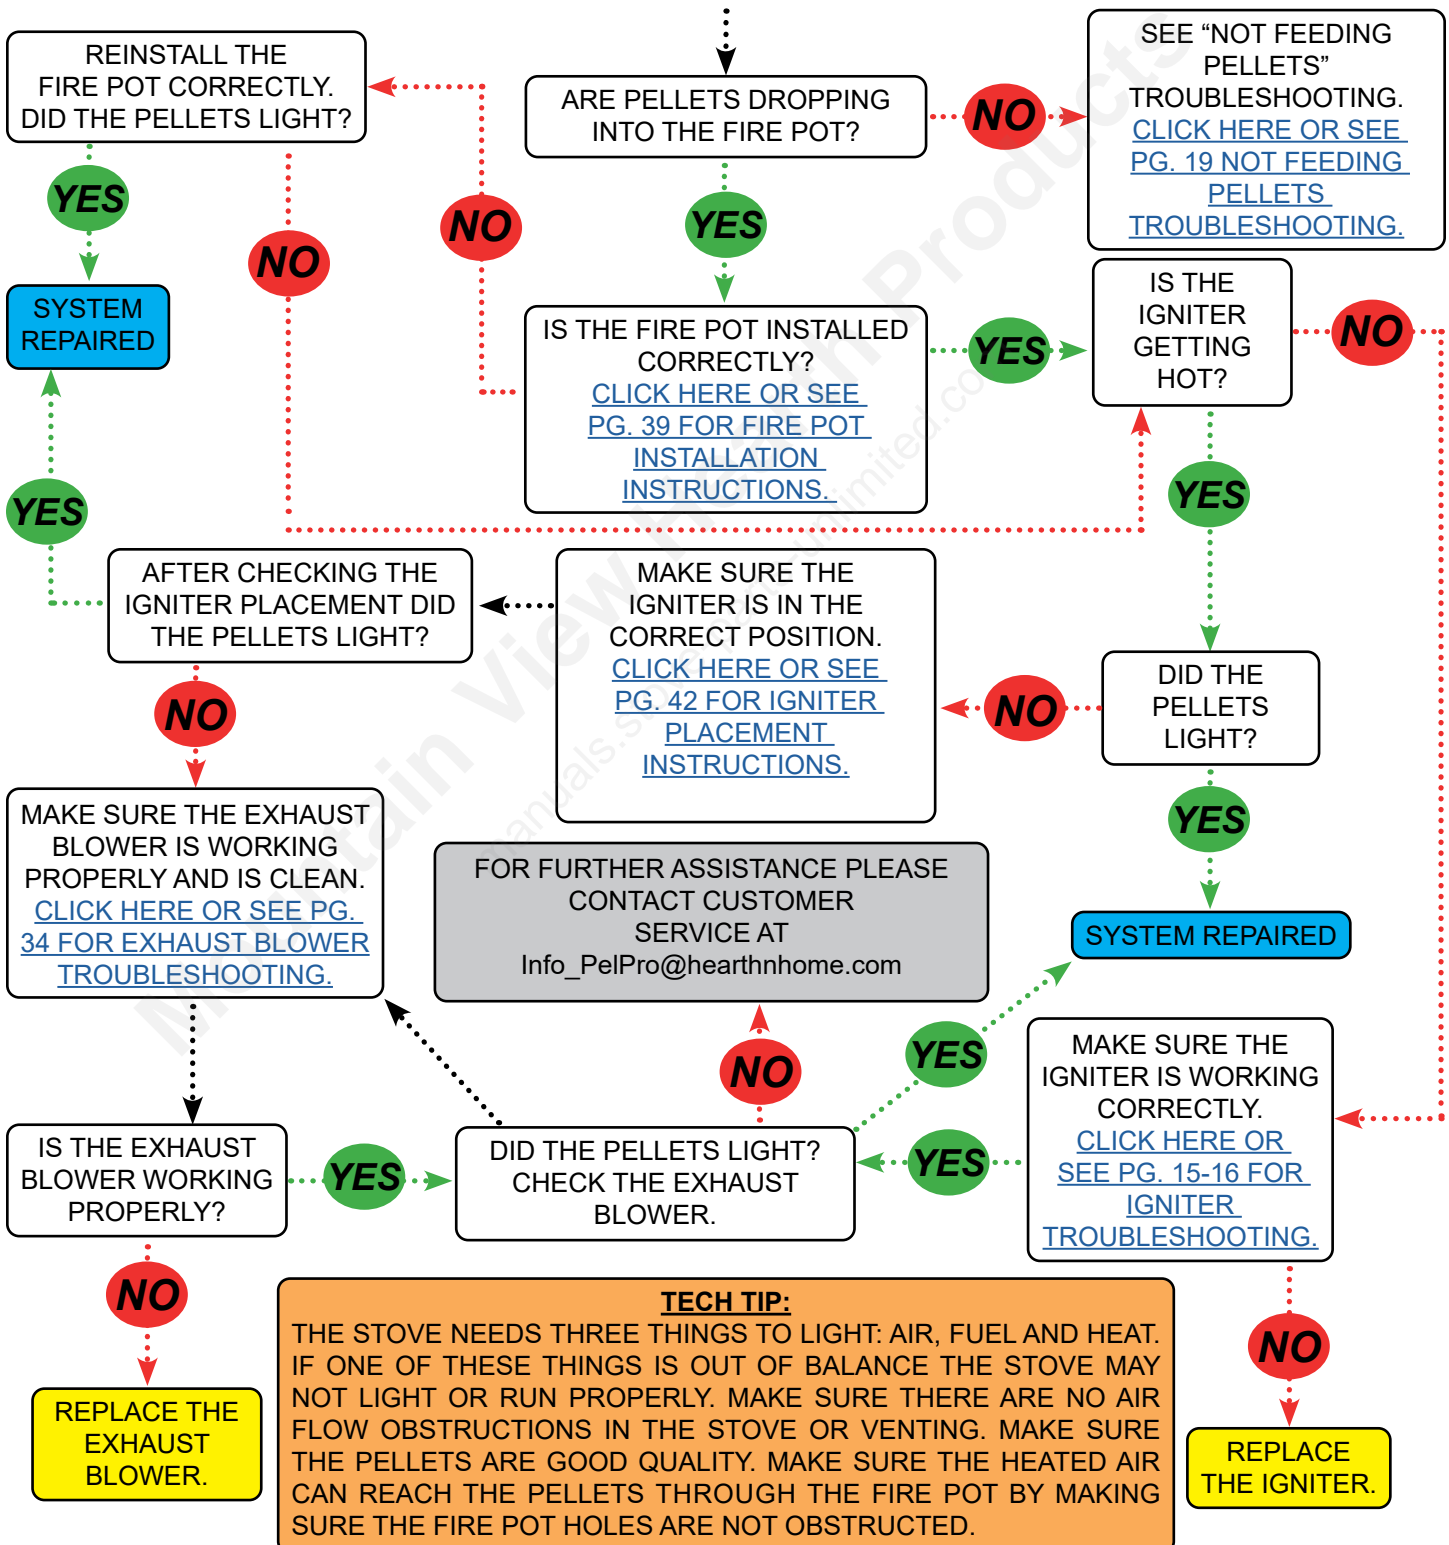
ARE PELLETS DROPPING INTO THE FIRE POT?

NO

SEE “NOT FEEDING PELLETS” TROUBLESHOOTING. CLICK HERE OR SEE PG. 19 NOT FEEDING PELLETS TROUBLESHOOTING.

REINSTALL THE FIRE POT CORRECTLY. DID THE PELLETS LIGHT?

YES

SYSTEM REPAIRED

NO

NO

YES

IS THE FIRE POT INSTALLED CORRECTLY? CLICK HERE OR SEE PG. 39 FOR FIRE POT INSTALLATION INSTRUCTIONS.

YES

IS THE IGNITER GETTING HOT?

NO

YES

YES

AFTER CHECKING THE IGNITER PLACEMENT DID THE PELLETS LIGHT?

MAKE SURE THE IGNITER IS IN THE CORRECT POSITION. CLICK HERE OR SEE PG. 42 FOR IGNITER PLACEMENT INSTRUCTIONS.

NO

DID THE PELLETS LIGHT?

NO

YES

MAKE SURE THE EXHAUST BLOWER IS WORKING PROPERLY AND IS CLEAN. CLICK HERE OR SEE PG. 34 FOR EXHAUST BLOWER TROUBLESHOOTING.

FOR FURTHER ASSISTANCE PLEASE CONTACT CUSTOMER SERVICE AT Info_PelPro@hearthnhome.com

SYSTEM REPAIRED

NO

YES

MAKE SURE THE IGNITER IS WORKING CORRECTLY. CLICK HERE OR SEE PG. 15-16 FOR IGNITER TROUBLESHOOTING.

IS THE EXHAUST BLOWER WORKING PROPERLY?

YES

DID THE PELLETS LIGHT? CHECK THE EXHAUST BLOWER.

YES

NO

NO

REPLACE THE EXHAUST BLOWER.

TECH TIP:
THE STOVE NEEDS THREE THINGS TO LIGHT: AIR, FUEL AND HEAT. IF ONE OF THESE THINGS IS OUT OF BALANCE THE STOVE MAY NOT LIGHT OR RUN PROPERLY. MAKE SURE THERE ARE NO AIR FLOW OBSTRUCTIONS IN THE STOVE OR VENTING. MAKE SURE THE PELLETS ARE GOOD QUALITY. MAKE SURE THE HEATED AIR CAN REACH THE PELLETS THROUGH THE FIRE POT BY MAKING SURE THE FIRE POT HOLES ARE NOT OBSTRUCTED.

REPLACE THE IGNITER.